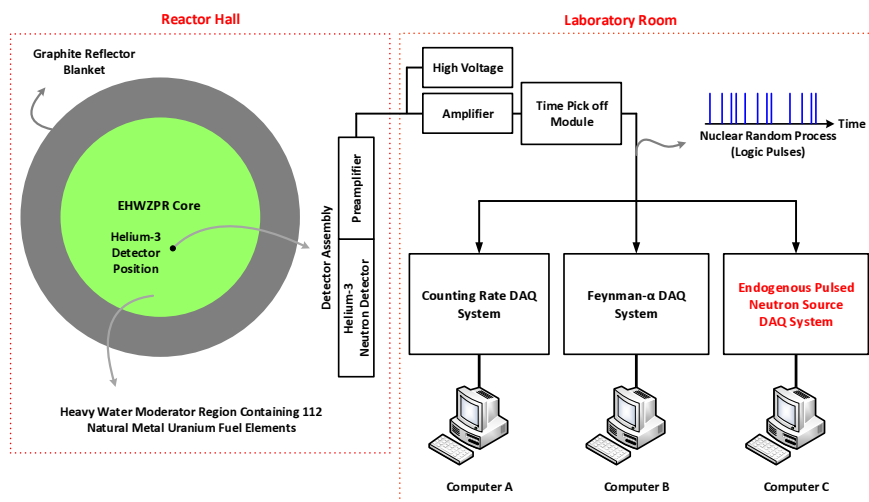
Reactor Hall

Graphite Reflector Blanket

EHWZPR Core

Helium-3 Detector Position

Heavy Water Moderator Region Containing 112 Natural Metal Uranium Fuel Elements

Laboratory Room

High Voltage

Amplifier

Time Pick off Module

Time

Nuclear Random Process (Logic Pulses)

Detector Assembly

Preamplifier

Helium-3 Neutron Detector

Counting Rate DAQ System

Feynman-α DAQ System

Endogenous Pulsed Neutron Source DAQ System

Computer A

Computer B

Computer C